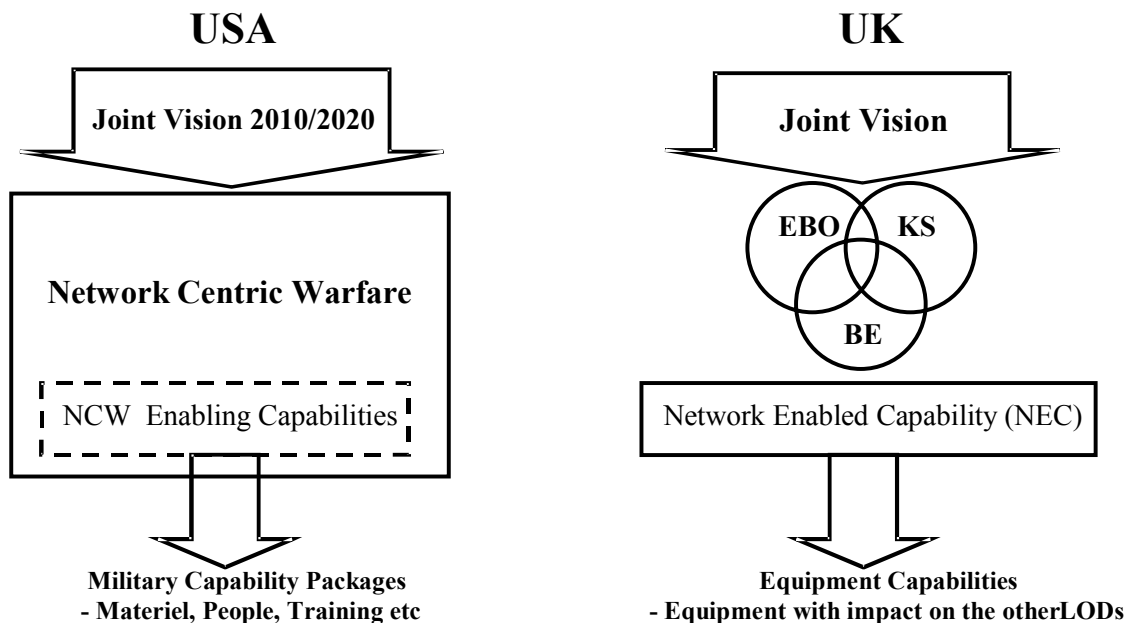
USA

Joint Vision 2010/2020

Network Centric Warfare

NCW Enabling Capabilities

Military Capability Packages
- Materiel, People, Training etc

UK

Joint Vision

EBO

KS

BE

Network Enabled Capability (NEC)

Equipment Capabilities
- Equipment with impact on the otherLODs